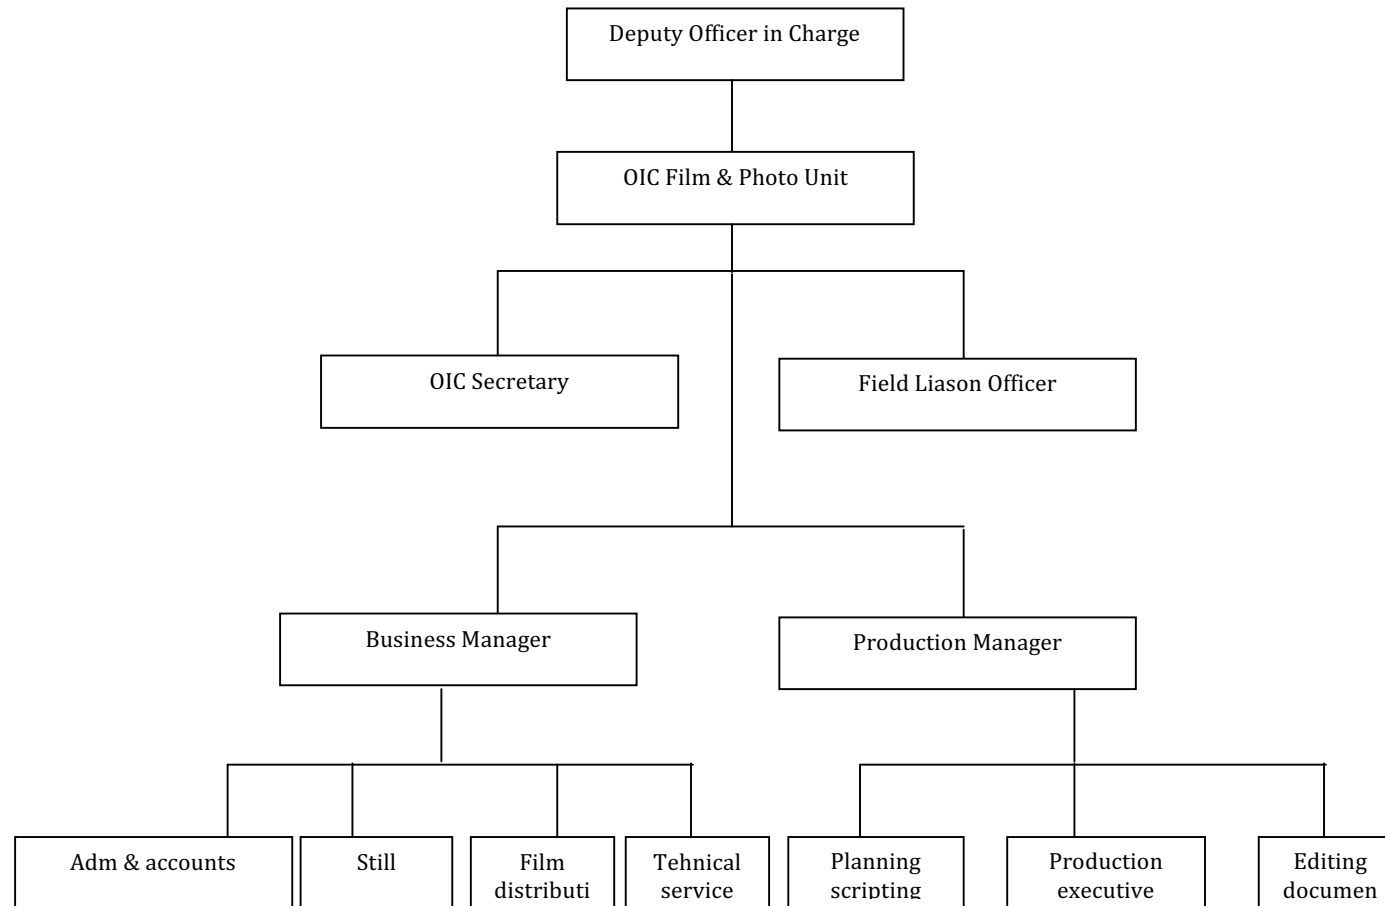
Deputy Officer in Charge

OIC Film & Photo Unit

OIC Secretary

Field Liason Officer

Business Manager

Production Manager

Adm & accounts

Still

Film distributi

Tehnical service

Planning scripting

Production executive

Editing documen